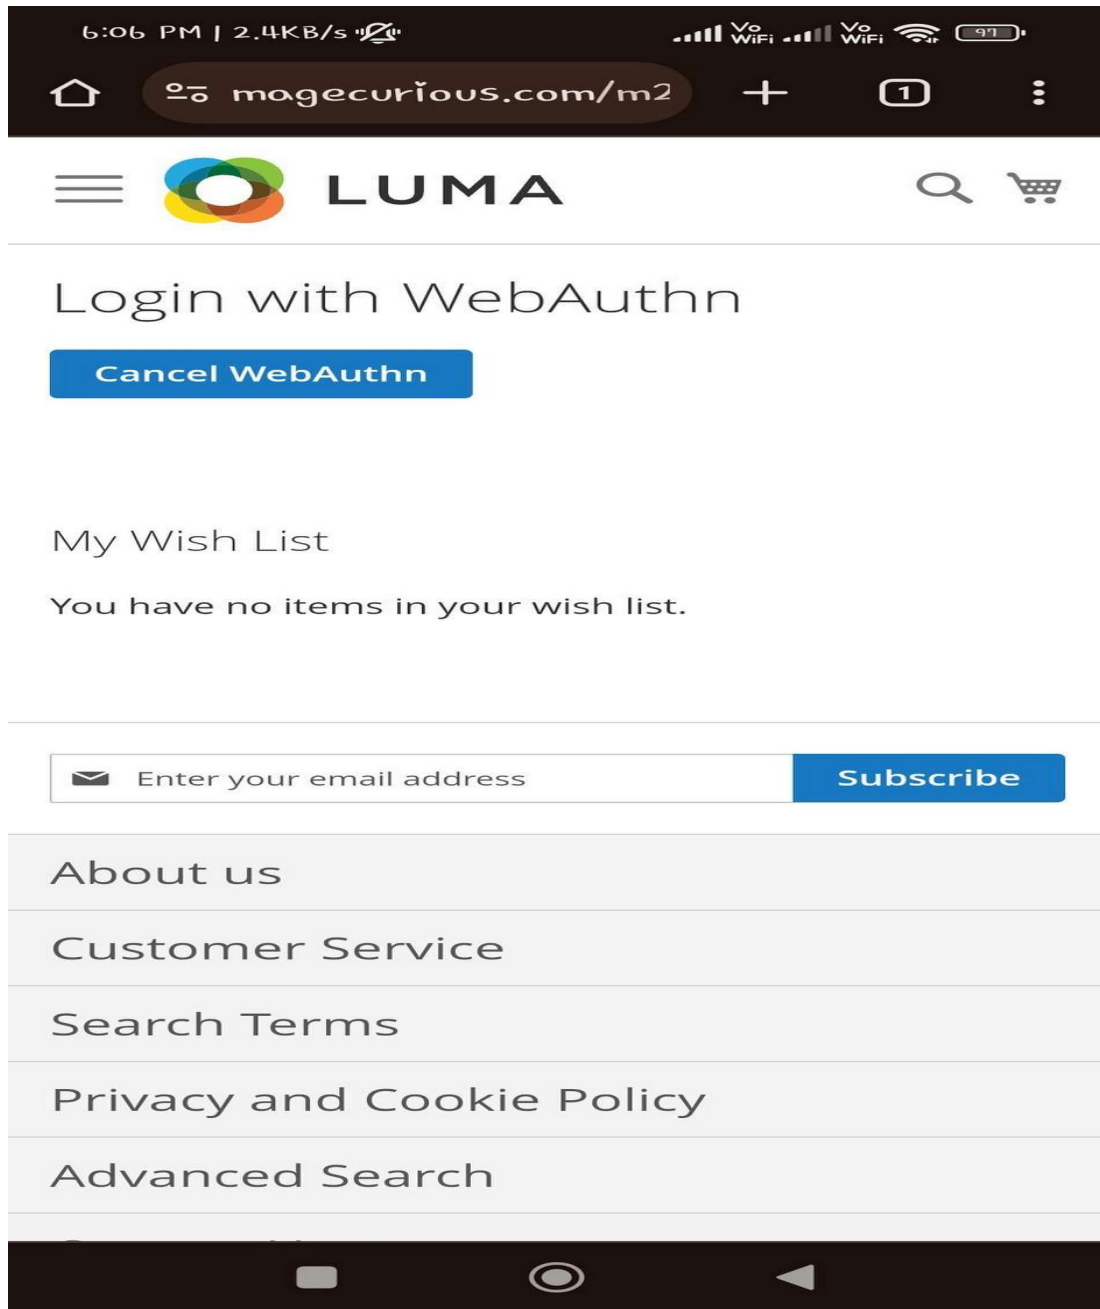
6:06 PM | 2.4KB/s

Vo WiFi Vo WiFi 97

magecurious.com/m2

1

LUMA

Login with WebAuthn

Cancel WebAuthn

My Wish List

You have no items in your wish list.

Enter your email address

Subscribe

About us

Customer Service

Search Terms

Privacy and Cookie Policy

Advanced Search

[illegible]